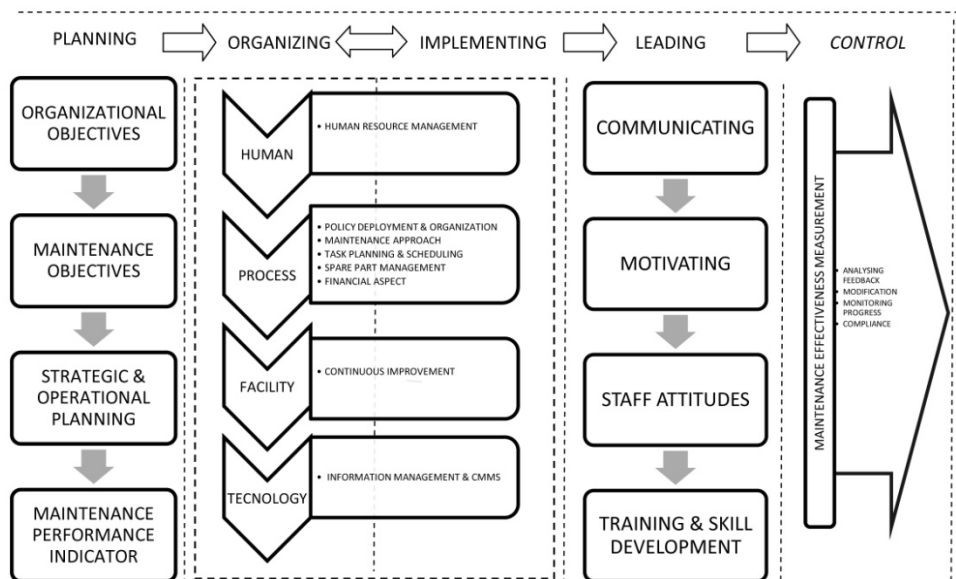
PLANNING ORGANIZING IMPLEMENTING LEADING CONTROL

ORGANIZATIONAL OBJECTIVES

MAINTENANCE OBJECTIVES

STRATEGIC & OPERATIONAL PLANNING

MAINTENANCE PERFORMANCE INDICATOR

HUMAN
• HUMAN RESOURCE MANAGEMENT

PROCESS
• POLICY DEPLOYMENT & ORGANIZATION
• MAINTENANCE APPROACH
• TASK PLANNING & SCHEDULING
• SPARE PART MANAGEMENT
• FINANCIAL ASPECT

FACILITY
• CONTINUOUS IMPROVEMENT

TECNOLOGY
• INFORMATION MANAGEMENT & CMMS

COMMUNICATING

MOTIVATING

STAFF ATTITUDES

TRAINING & SKILL DEVELOPMENT

MAINTENANCE EFFECTIVENESS MEASUREMENT

• ANALYSING FEEDBACK
• MODIFICATION
• MONITORING PROGRESS
• COMPLIANCE